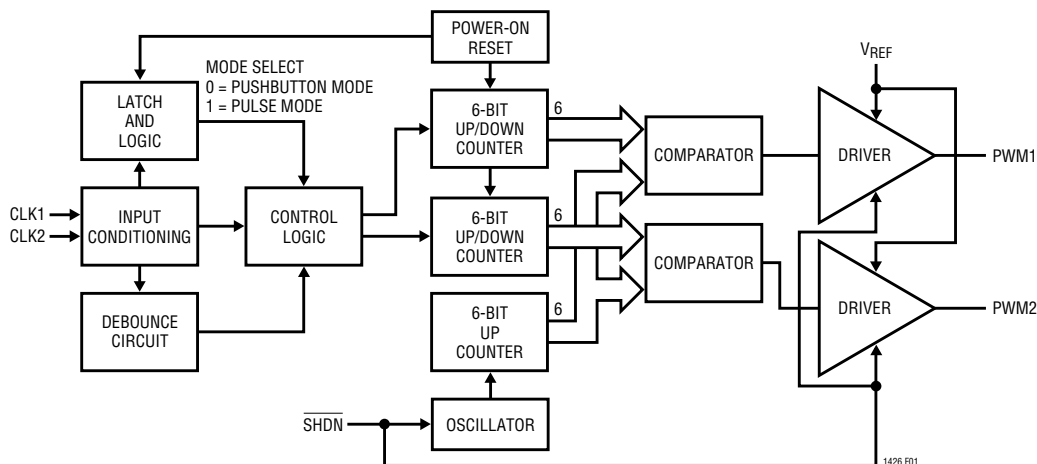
POWER-ON RESET

$V_{REF}$

MODE SELECT
0 = PUSHBUTTON MODE
1 = PULSE MODE

LATCH AND LOGIC

6-BIT UP/DOWN COUNTER

6

COMPARATOR

DRIVER

PWM1

CLK1
CLK2

INPUT CONDITIONING

CONTROL LOGIC

6-BIT UP/DOWN COUNTER

6

COMPARATOR

DEBOUNCE CIRCUIT

6-BIT UP COUNTER

6

DRIVER

PWM2

$\overline{SHDN}$

OSCILLATOR

1426 F01